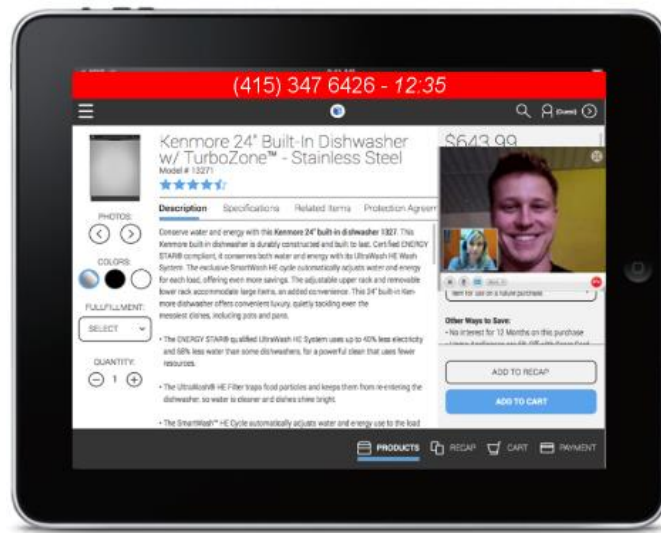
(415) 347 6426 - 12:35

Guest

Kenmore 24" Built-In Dishwasher w/ TurboZone™ - Stainless Steel
Model # 13271

$643.99

PHOTOS:

COLORS:

FULLFILLMENT:
SELECT

QUANTITY:
1

Description Specifications Related Items Protection Agreem

Conserve water and energy with this Kenmore 24" built-in dishwasher 1327. This Kenmore built-in dishwasher is durably constructed and built to last. Certified ENERGY STAR® compliant, it conserves both water and energy with its UltraWash HE Wash System. The exclusive SmartWash HE cycle automatically adjusts water and energy for each load, offering even more savings. The adjustable upper rack and removable lower rack accommodate large items, an added convenience. This 24" built-in Kenmore dishwasher offers convenient luxury, quietly tackling even the messiest dishes, including pots and pans.

• The ENERGY STAR® qualified UltraWash HE System uses up to 40% less electricity and 68% less water than some dishwashers, for a powerful clean that uses fewer resources.

• The UltraWash® HE Filter traps food particles and keeps them from re-entering the dishwasher, so water is cleaner and dishes shine bright.

• The SmartWash™ HE Cycle automatically adjusts water and energy use to the load

Item for use on a future purchase

Other Ways to Save:
• No interest for 12 Months on this purchase

ADD TO RECAP

ADD TO CART

PRODUCTS RECAP CART PAYMENT